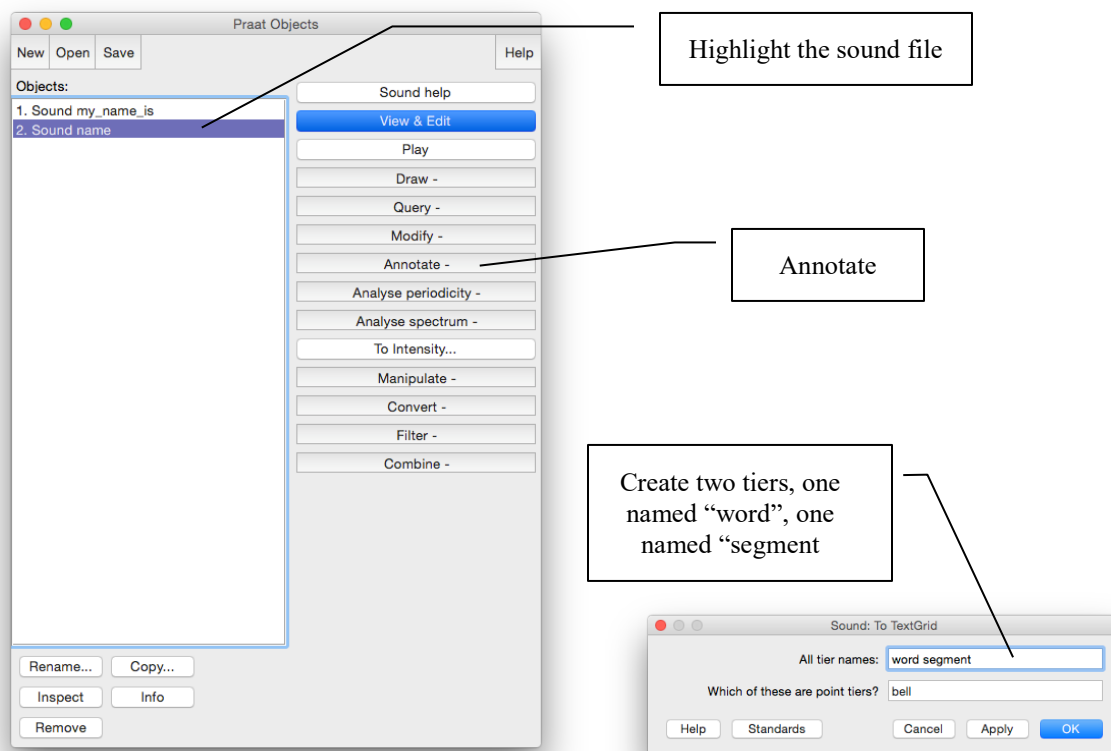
Praat Objects

New Open Save Help

Objects:

1. Sound my_name_is
2. Sound name

Sound help
View & Edit
Play
Draw -
Query -
Modify -
Annotate -
Analyse periodicity -
Analyse spectrum -
To Intensity...
Manipulate -
Convert -
Filter -
Combine -

Rename... Copy...
Inspect Info
Remove

Highlight the sound file

Annotate

Create two tiers, one named “word”, one named “segment

Sound: To TextGrid

All tier names: word segment

Which of these are point tiers? bell

Help Standards Cancel Apply OK